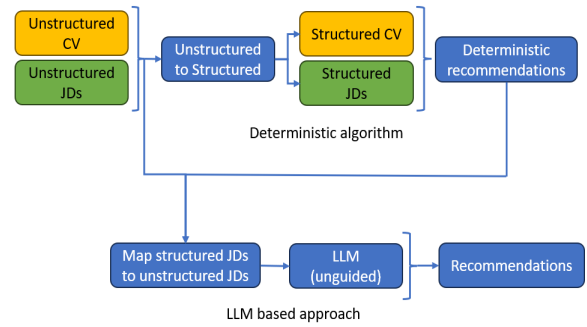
Unstructured CV

Unstructured JDs

Unstructured to Structured

Structured CV

Structured JDs

Deterministic recommendations

Deterministic algorithm

Map structured JDs to unstructured JDs

LLM (unguided)

Recommendations

LLM based approach